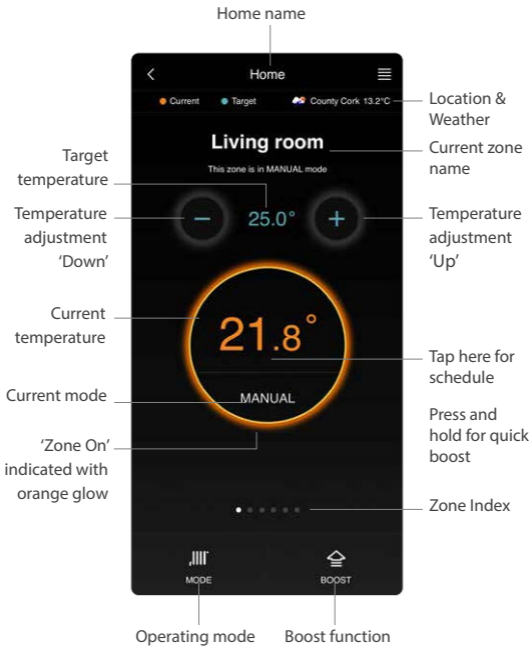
Home name

Home

Current  Target  County Cork 13.2°C

Location & Weather

Living room

This zone is in MANUAL mode

Current zone name

Target temperature

25.0°

Temperature adjustment 'Down'

Temperature adjustment 'Up'

Current temperature

21.8°

Tap here for schedule

Current mode

MANUAL

Press and hold for quick boost

'Zone On' indicated with orange glow

Zone Index

MODE

BOOST

Operating mode

Boost function